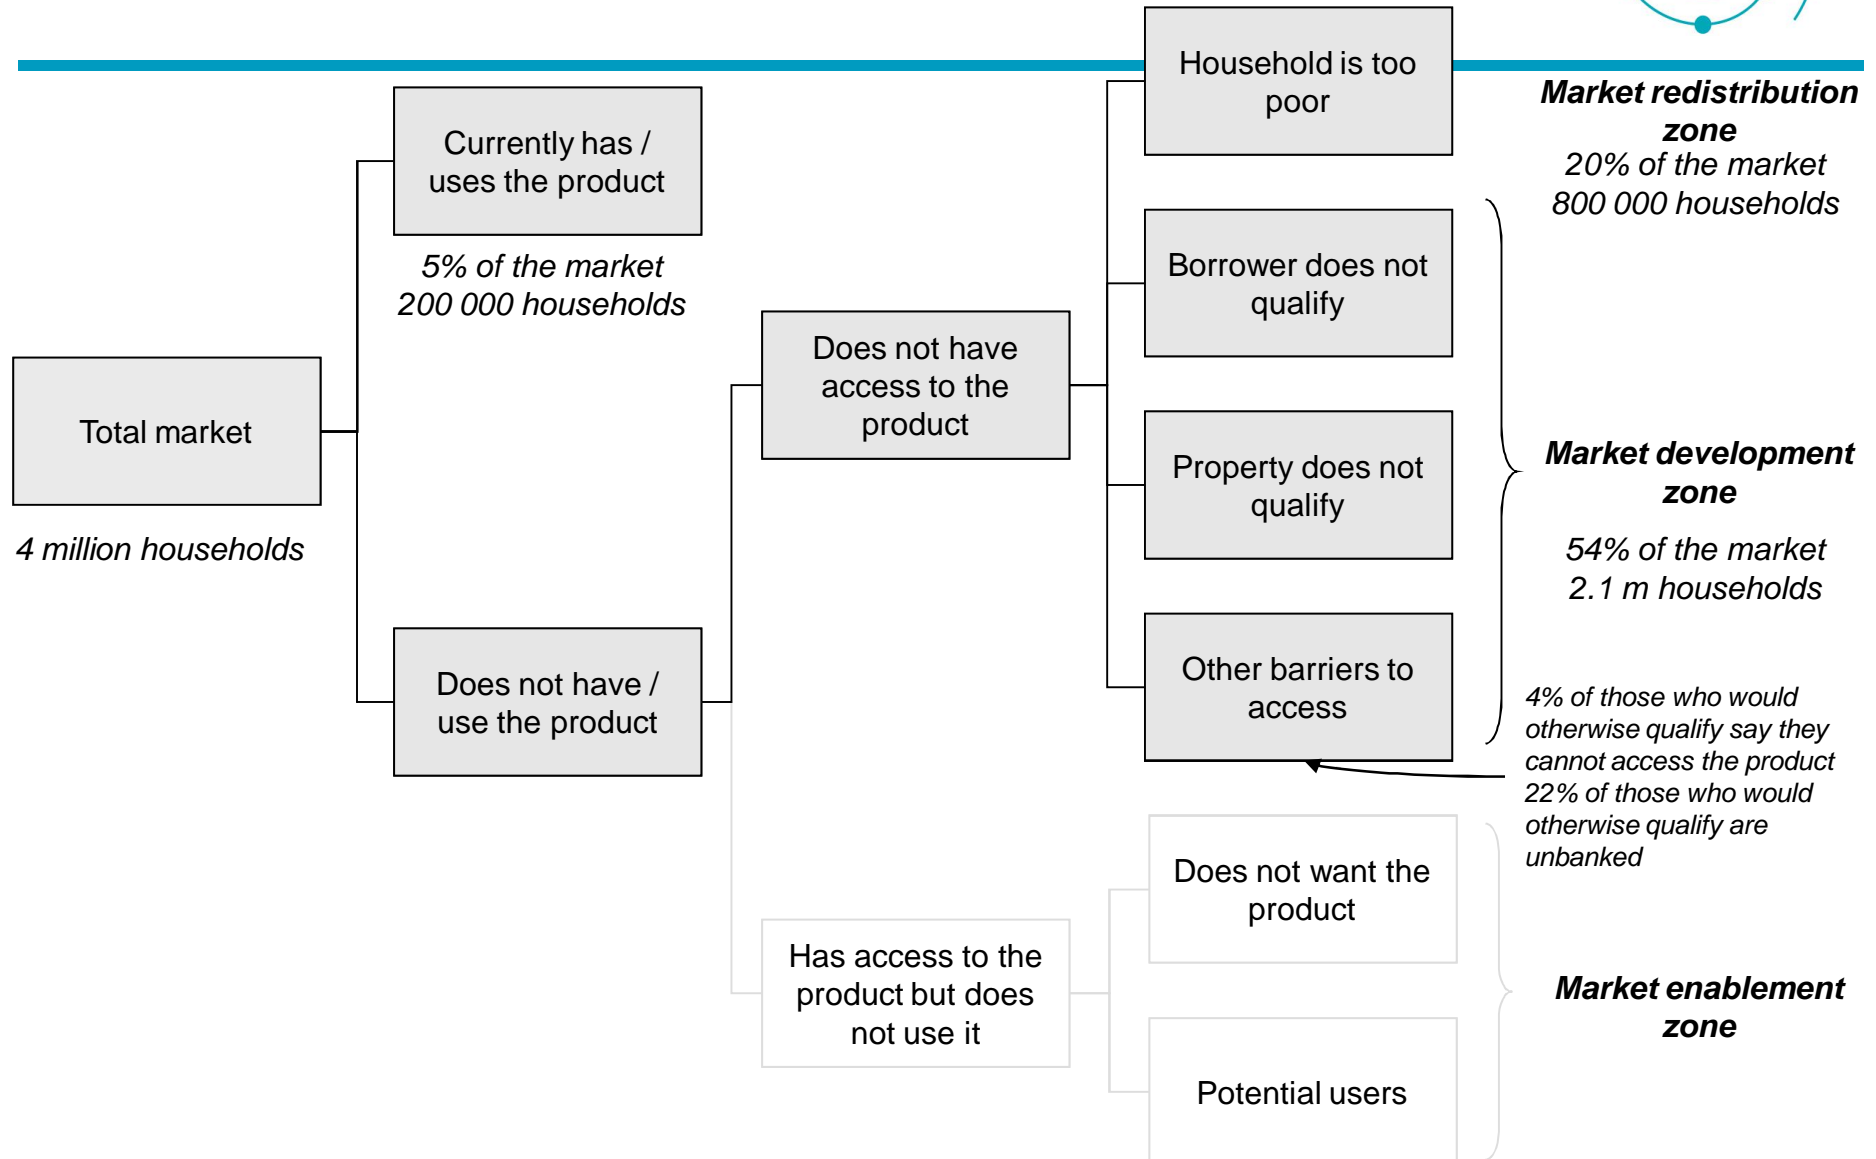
Total market

4 million households

Currently has / uses the product

5% of the market
200 000 households

Does not have / use the product

Does not have access to the product

Has access to the product but does not use it

Household is too poor

Borrower does not qualify

Property does not qualify

Other barriers to access

Does not want the product

Potential users

Market redistribution zone
20% of the market
800 000 households

Market development zone

54% of the market
2.1 m households

4% of those who would otherwise qualify say they cannot access the product
22% of those who would otherwise qualify are unbanked

Market enablement zone